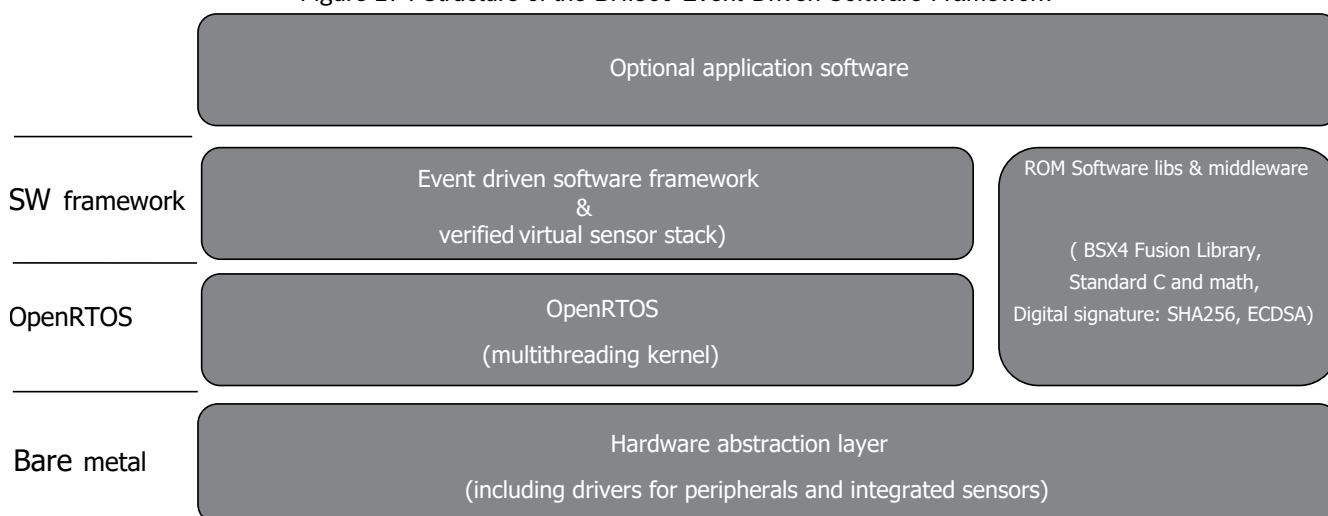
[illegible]

Optional application software

SW framework

Event driven software framework & verified virtual sensor stack)

ROM Software libs & middleware

( BSX4 Fusion Library, Standard C and math, Digital signature: SHA256, ECDSA)

OpenRTOS

OpenRTOS

(multithreading kernel)

Bare metal

Hardware abstraction layer

(including drivers for peripherals and integrated sensors)